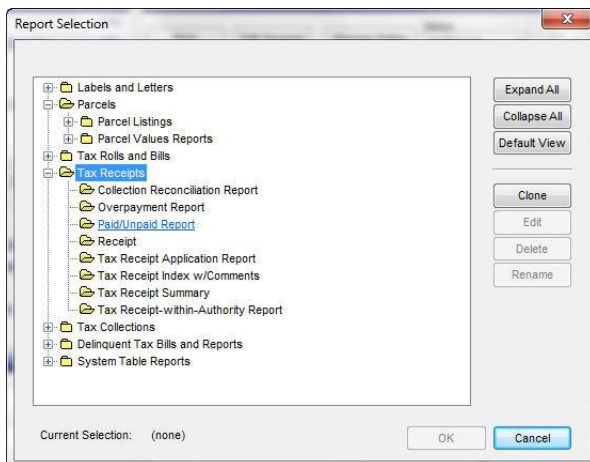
Report Selection

Labels and Letters
Parcels
Parcel Listings
Parcel Values Reports
Tax Rolls and Bills
Tax Receipts
Collection Reconciliation Report
Overpayment Report
Paid/Unpaid Report
Receipt
Tax Receipt Application Report
Tax Receipt Index w/Comments
Tax Receipt Summary
Tax Receipt-within-Authority Report
Tax Collections
Delinquent Tax Bills and Reports
System Table Reports

Expand All
Collapse All
Default View
Clone
Edit
Delete
Rename

Current Selection: (none)

OK
Cancel